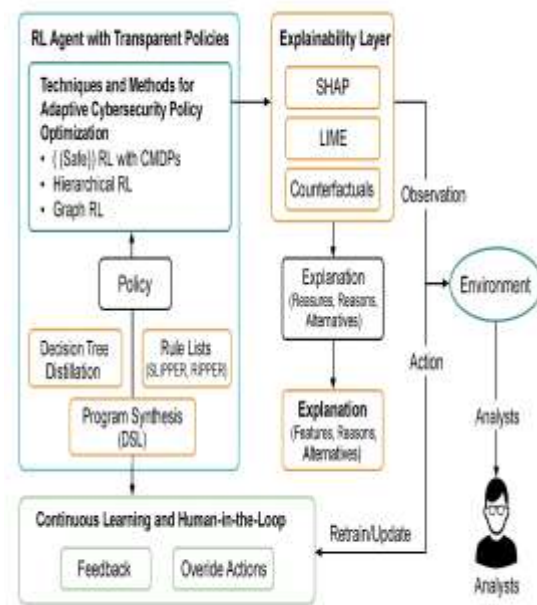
RL Agent with Transparent Policies

Techniques and Methods for Adaptive Cybersecurity Policy Optimization

- {(Safe)} RL with CMDPs
- Hierarchical RL
- Graph RL

Policy

Decision Tree Distillation

Rule Lists (SLIPPER, RIPPER)

Program Synthesis (DSL)

Explainability Layer

SHAP

LIME

Counterfactuals

Explanation (Reasures, Reasons, Alternatives)

Explanation (Features, Reasons, Alternatives)

Observation

Action

Environment

Analysts

Analysts

Retrain/Update

Continuous Learning and Human-in-the-Loop

Feedback

Overide Actions